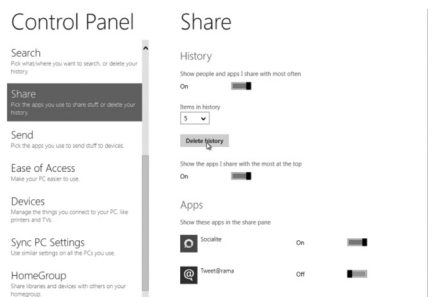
Control Panel

Search
Pick what/where you want to search, or delete your history.

Share
Pick the apps you use to share stuff or delete your history.

Send
Pick the apps you use to send stuff to devices.

Ease of Access
Make your PC easier to use.

Devices
Manage the things you connect to your PC, like printers and TVs.

Sync PC Settings
Use similar settings on all the PCs you use.

HomeGroup
Share libraries and devices with others on your homegroup.

Share

History

Show people and apps I share with most often
On

Items in history
5

Delete history

Show the apps I share with the most at the top
On

Apps

Show these apps in the share pane

Socialite
On

Tweet@rama
Off